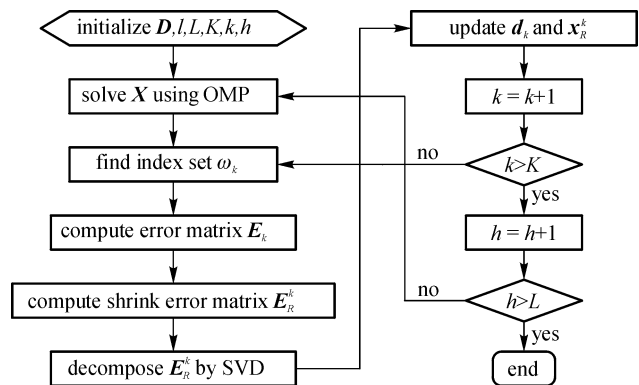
initialize $\boldsymbol{D},l,L,K,k,h$

solve $\boldsymbol{X}$ using OMP

find index set $\omega_k$

compute error matrix $\boldsymbol{E}_k$

compute shrink error matrix $\boldsymbol{E}_R^k$

decompose $\boldsymbol{E}_R^k$ by SVD

update $\boldsymbol{d}_k$ and $\boldsymbol{x}_R^k$

$k = k+1$

no

$k>K$

yes

$h = h+1$

no

$h>L$

yes

end